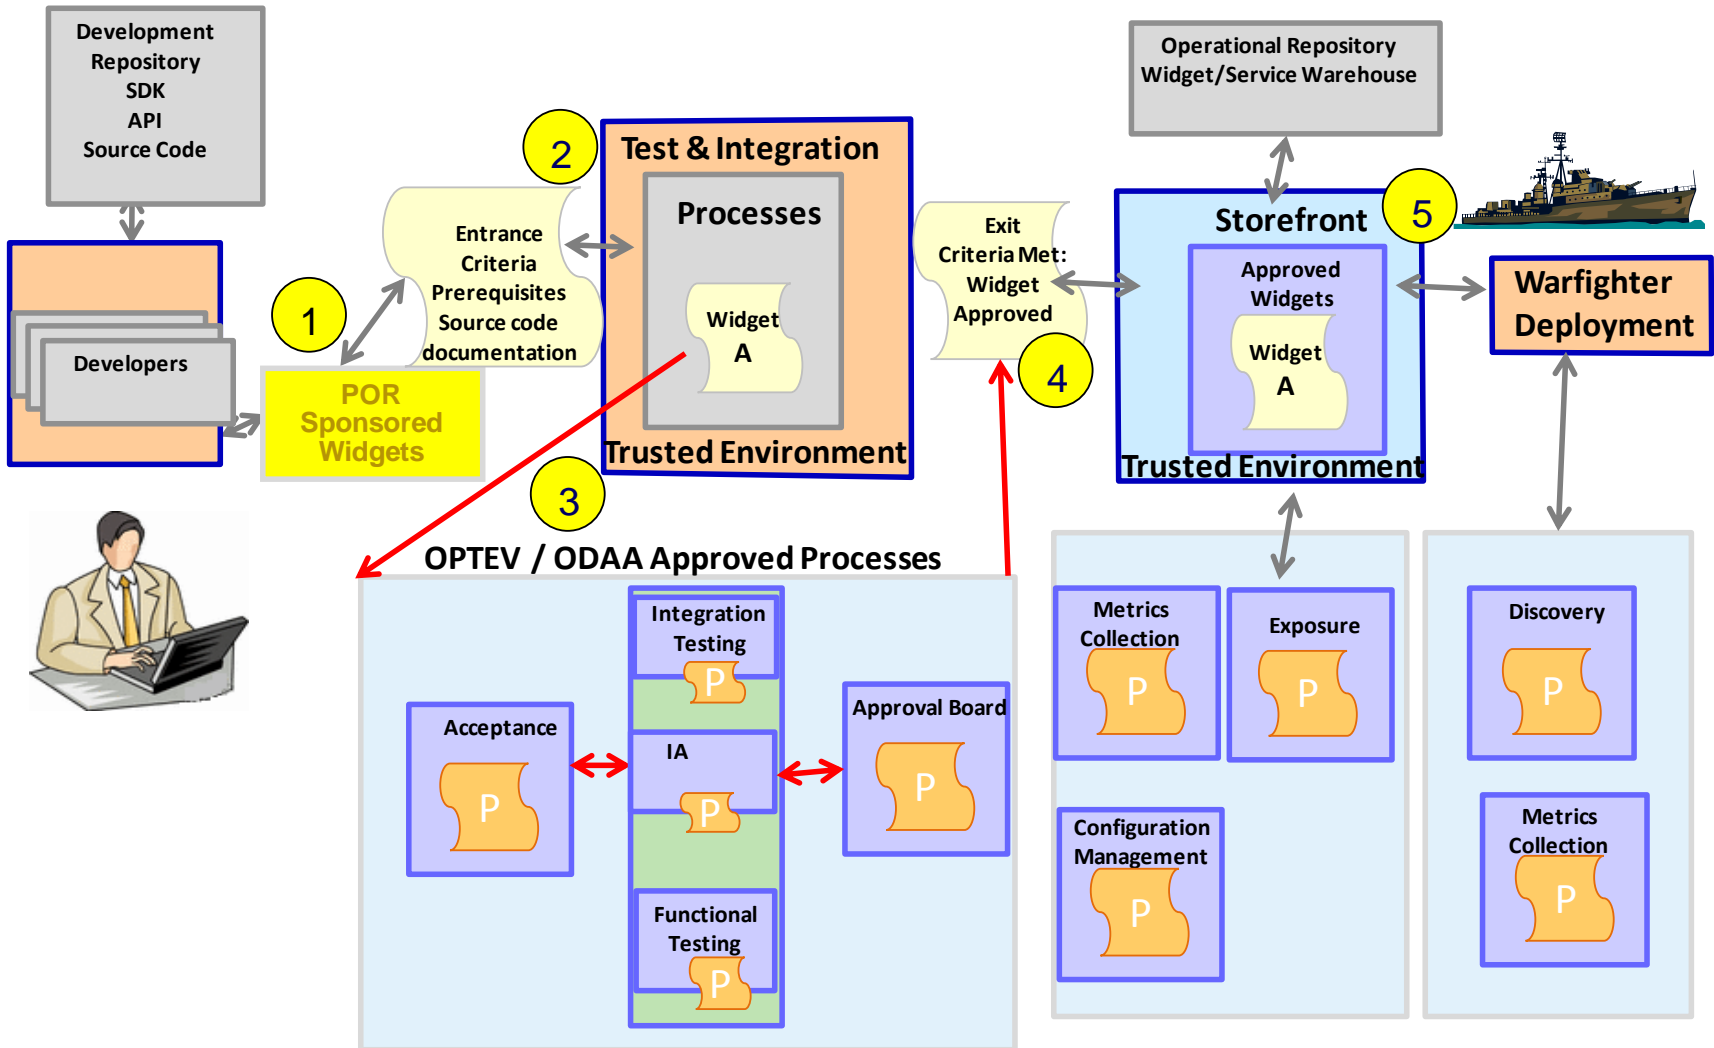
Development Repository SDK API Source Code

Developers

1

POR Sponsored Widgets

Entrance Criteria Prerequisites Source code documentation

2

Test & Integration

Processes

Widget A

Trusted Environment

3

Exit Criteria Met: Widget Approved

4

Operational Repository Widget/Service Warehouse

Storefront

5

Approved Widgets

Widget A

Trusted Environment

Warfighter Deployment

OPTEV / ODAA Approved Processes

Integration Testing

P

Acceptance

P

IA

P

Approval Board

P

Functional Testing

P

Metrics Collection

P

Exposure

P

Configuration Management

P

Discovery

P

Metrics Collection

P